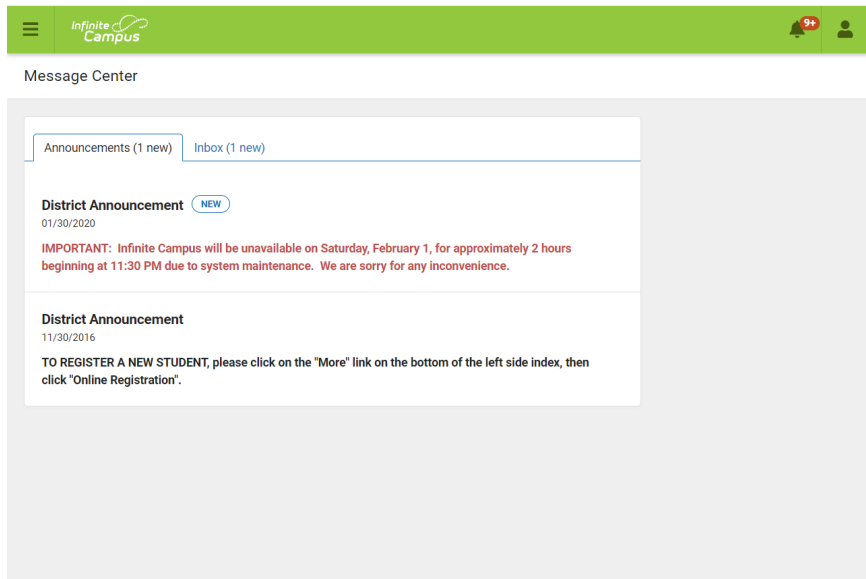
Infinite Campus

9+

Message Center

Announcements (1 new)

Inbox (1 new)

District Announcement NEW

01/30/2020

IMPORTANT: Infinite Campus will be unavailable on Saturday, February 1, for approximately 2 hours beginning at 11:30 PM due to system maintenance. We are sorry for any inconvenience.

District Announcement

11/30/2016

TO REGISTER A NEW STUDENT, please click on the "More" link on the bottom of the left side index, then click "Online Registration".